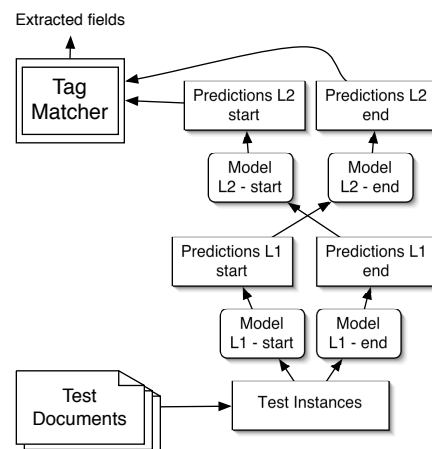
Extracted fields

Tag Matcher

Predictions L2 start

Predictions L2 end

Model L2 - start

Model L2 - end

Predictions L1 start

Predictions L1 end

Model L1 - start

Model L1 - end

Test Documents

Test Instances